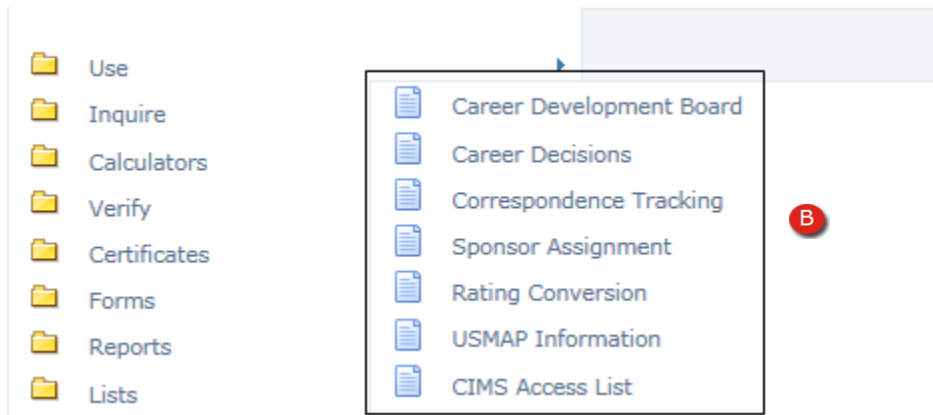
Use
Inquire
Calculators
Verify
Certificates
Forms
Reports
Lists

Career Development Board
Career Decisions
Correspondence Tracking
Sponsor Assignment
Rating Conversion
USMAP Information
CIMS Access List

B